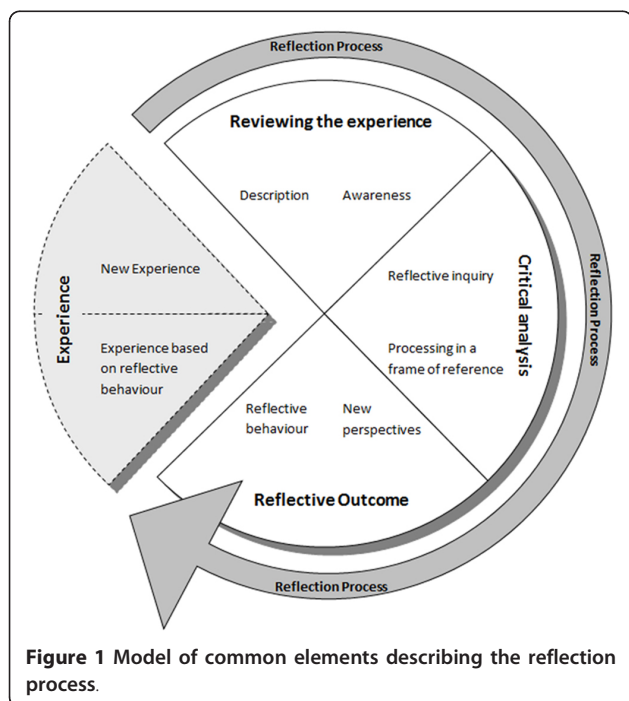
Reflection Process

Reviewing the experience

Description

Awareness

Experience

New Experience

Experience based on reflective behaviour

Critical analysis

Reflective inquiry

Processing in a frame of reference

Reflection Process

Reflective behaviour

New perspectives

Reflective Outcome

Reflection Process

**Figure 1** Model of common elements describing the reflection process.